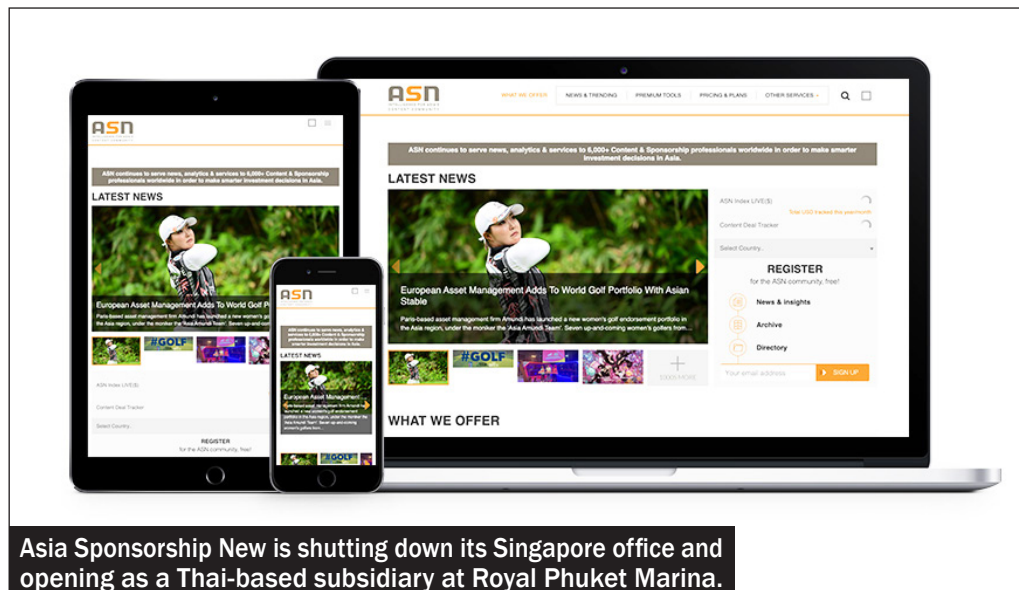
ASN
INTELLIGENCE FOR ASIA CONTENT COMMUNITY

WHAT WE OFFER | NEWS & TRENDING | PREMIUM TOOLS | PRICING & PLANS | OTHER SERVICES

ASN continues to serve news, analytics & services to 6,000+ Content & Sponsorship professionals worldwide in order to make smarter investment decisions in Asia.

LATEST NEWS

European Asset Management Adds To World Golf Portfolio With Asian Stable

Paris-based asset management firm Amundi has launched a new women's golf endorsement portfolio in the Asia region, under the moniker the 'Asia Amundi Team'. Seven up-and-coming women's golfers from...

#GOLF

SEE MORE

ASN Index LIVE($)

Total USD tracked this year/month

Content Deal Tracker

Select Country...

REGISTER
for the ASN community, free!

News & insights

Archive

Directory

Your email address

SIGN UP

WHAT WE OFFER

Asia Sponsorship New is shutting down its Singapore office and opening as a Thai-based subsidiary at Royal Phuket Marina.